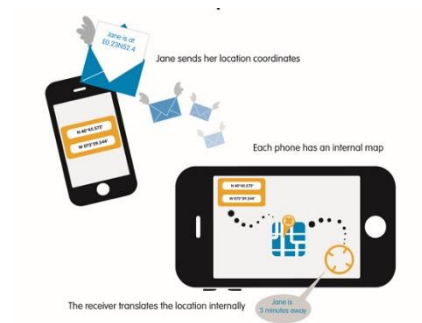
Jane is at 50.23N52.4

Jane sends her location coordinates

N 40°43.573'

W 073°59.244'

Each phone has an internal map

N 40°43.573'

W 073°59.244'

The receiver translates the location internally

Jane is 3 minutes away